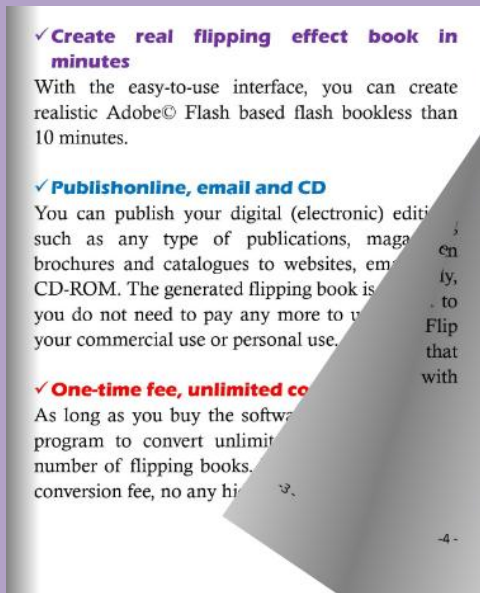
✓Create real flipping effect book in minutes

With the easy-to-use interface, you can create realistic Adobe© Flash based flash bookless than 10 minutes.

✓Publishonline, email and CD

You can publish your digital (electronic) editi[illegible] such as any type of publications, maga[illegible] brochures and catalogues to websites, em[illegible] CD-ROM. The generated flipping book is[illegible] you do not need to pay any more to u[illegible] your commercial use or personal use.

✓One-time fee, unlimited co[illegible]

As long as you buy the softwa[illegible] program to convert unlimit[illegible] number of flipping books. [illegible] conversion fee, no any hi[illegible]

-3-

, en ly, . to Flip that with

-4-